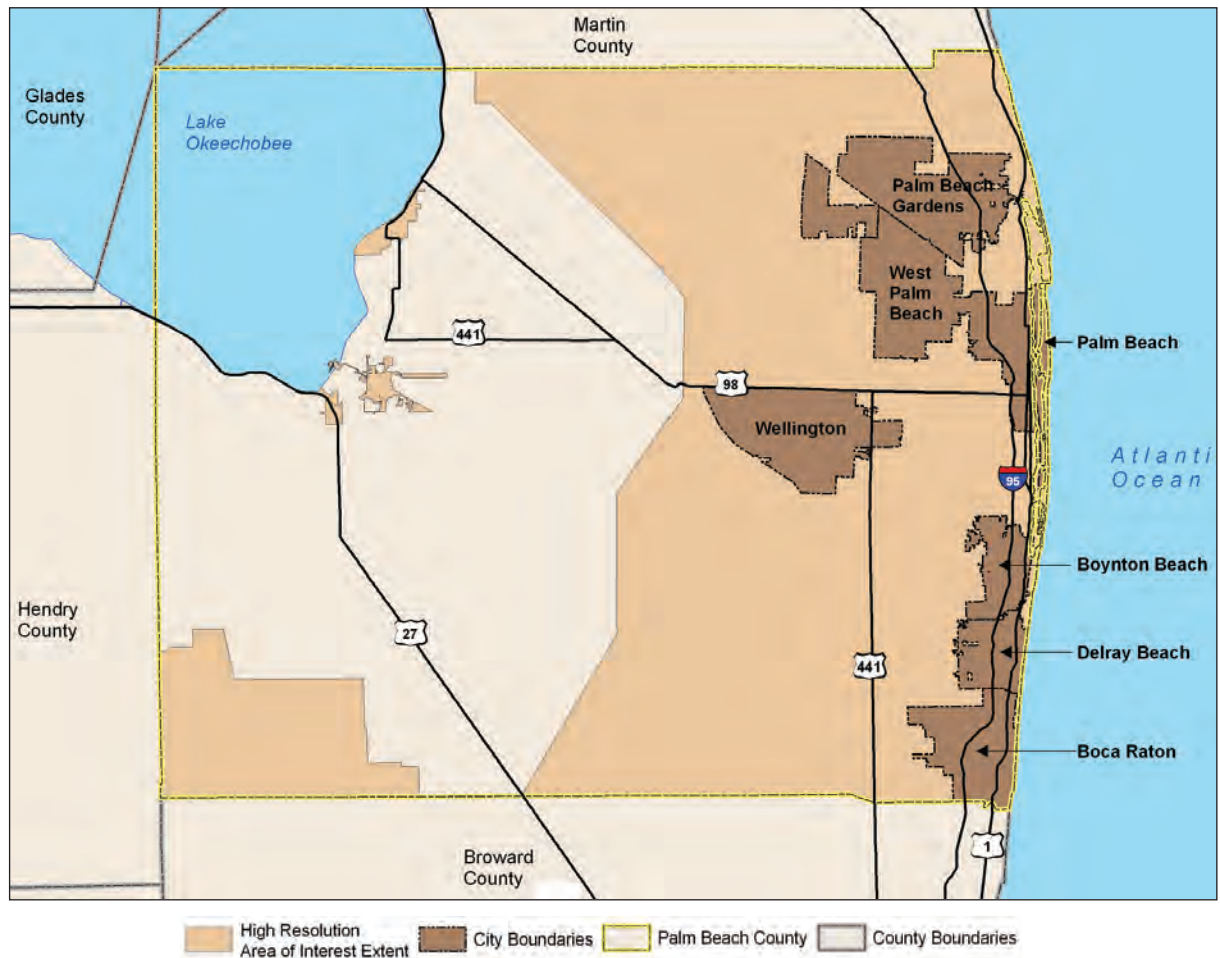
Martin County

Glades County

Lake Okeechobee

Palm Beach Gardens

West Palm Beach

441

98

Palm Beach

Wellington

Atlanti Ocean

95

Boynton Beach

Hendry County

27

441

Delray Beach

Boca Raton

Broward County

1

High Resolution Area of Interest Extent

City Boundaries

Palm Beach County

County Boundaries